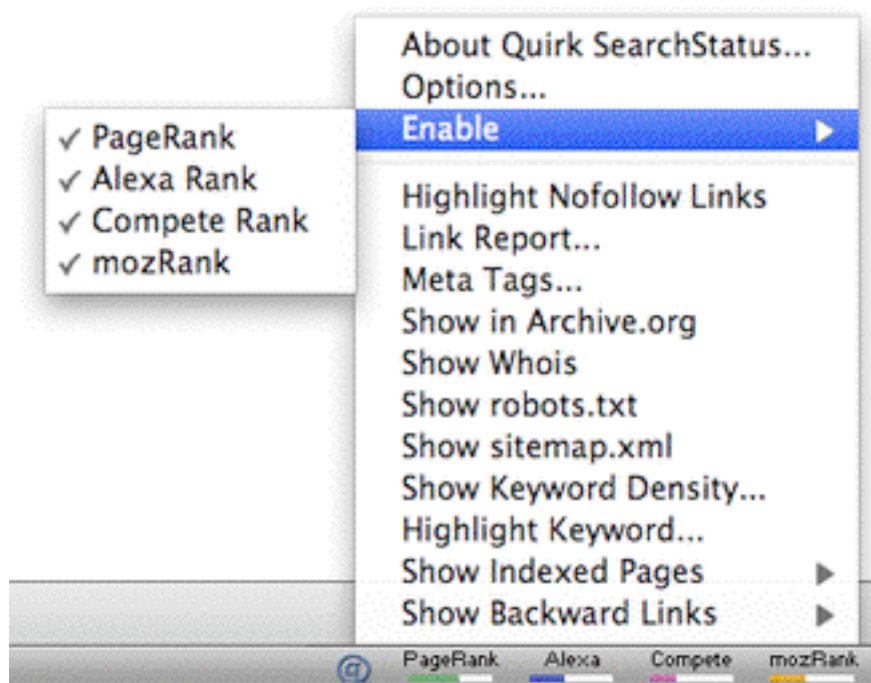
About Quirk SearchStatus...
Options...
Enable

✓ PageRank
✓ Alexa Rank
✓ Compete Rank
✓ mozRank

Highlight Nofollow Links
Link Report...
Meta Tags...
Show in Archive.org
Show Whois
Show robots.txt
Show sitemap.xml
Show Keyword Density...
Highlight Keyword...
Show Indexed Pages
Show Backward Links

PageRank Alexa Compete mozRank